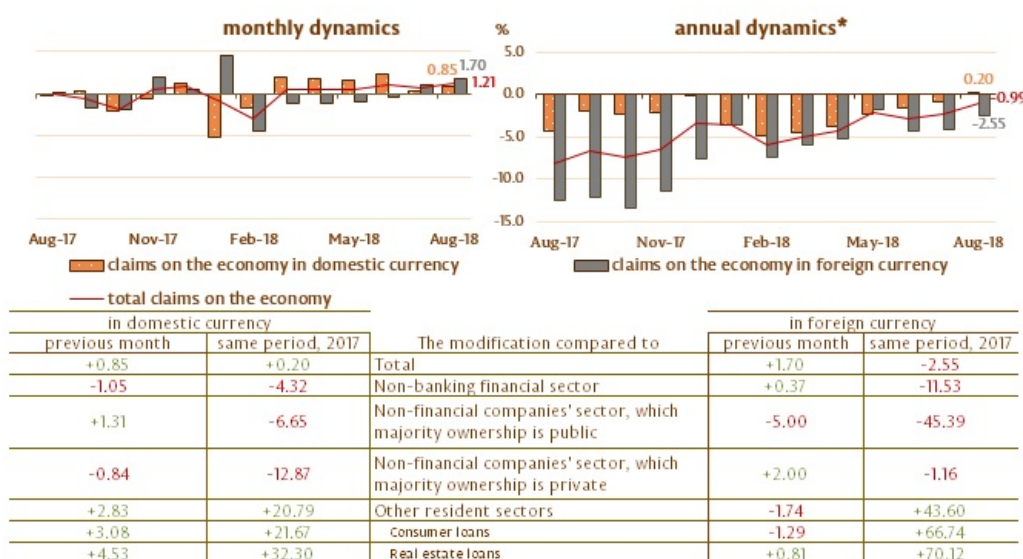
monthly dynamics

0.85 1.70
1.21

Aug-17 Nov-17 Feb-18 May-18 Aug-18

annual dynamics*

%
5.0
0.0
-5.0
-10.0
-15.0

0.20
-0.99
-2.55

Aug-17 Nov-17 Feb-18 May-18 Aug-18

claims on the economy in domestic currency
claims on the economy in foreign currency
total claims on the economy

| in domestic currency | | | in foreign currency | |
|---|---|---|---|---|
| previous month | same period, 2017 | The modification compared to | previous month | same period, 2017 |
| +0.85 | +0.20 | Total | +1.70 | -2.55 |
| -1.05 | -4.32 | Non-banking financial sector | +0.37 | -11.53 |
| +1.31 | -6.65 | Non-financial companies' sector, which majority ownership is public | -5.00 | -45.39 |
| -0.84 | -12.87 | Non-financial companies' sector, which majority ownership is private | +2.00 | -1.16 |
| +2.83 | +20.79 | Other resident sectors | -1.74 | +43.60 |
| +3.08 | +21.67 | Consumer loans | -1.29 | +66.74 |
| +4.53 | +32.30 | Real estate loans | +0.81 | +70.12 |